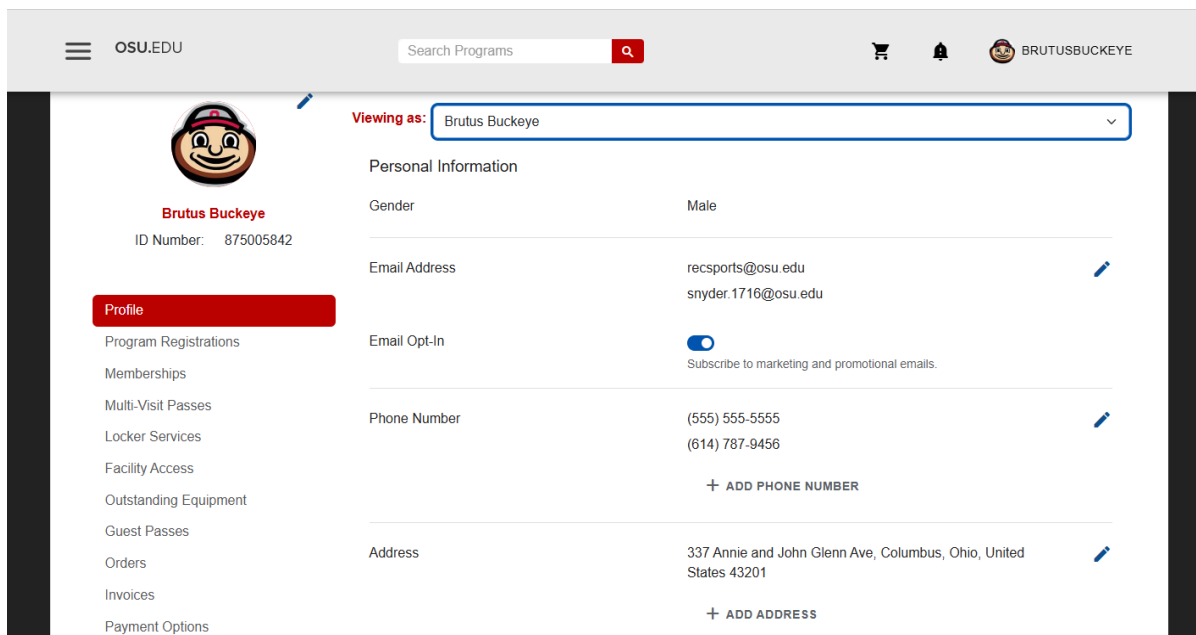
OSU.EDU

Search Programs

BRUTUSBUCKEYE

Brutus Buckeye
ID Number: 875005842

Profile
Program Registrations
Memberships
Multi-Visit Passes
Locker Services
Facility Access
Outstanding Equipment
Guest Passes
Orders
Invoices
Payment Options

Viewing as: Brutus Buckeye

Personal Information

Gender Male

Email Address recsports@osu.edu
snyder.1716@osu.edu

Email Opt-In
Subscribe to marketing and promotional emails.

Phone Number (555) 555-5555
(614) 787-9456

+ ADD PHONE NUMBER

Address 337 Annie and John Glenn Ave, Columbus, Ohio, United States 43201

+ ADD ADDRESS